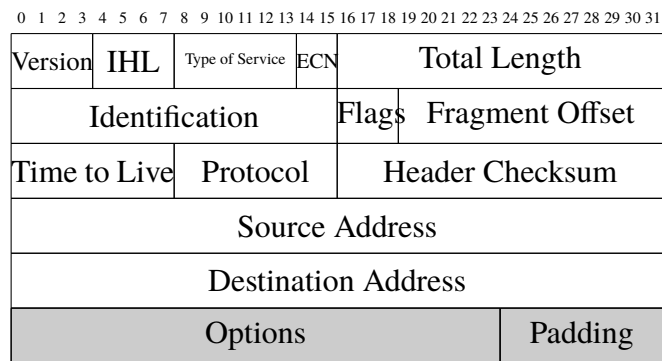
0 1 2 3 4 5 6 7 8 9 10 11 12 13 14 15 16 17 18 19 20 21 22 23 24 25 26 27 28 29 30 31

| Version | IHL | Type of Service | ECN | Total Length |
|---|---|---|---|---|
| Identification | | | Flags | Fragment Offset |
| Time to Live | Protocol | | Header Checksum | |
| Source Address | | | | |
| Destination Address | | | | |
| Options | | | | Padding |